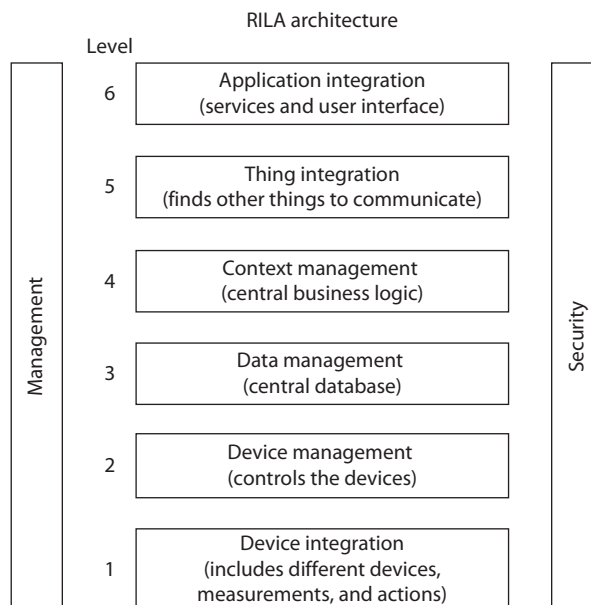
RILA architecture

Level

Management

6
Application integration
(services and user interface)

5
Thing integration
(finds other things to communicate)

4
Context management
(central business logic)

3
Data management
(central database)

2
Device management
(controls the devices)

1
Device integration
(includes different devices, measurements, and actions)

Security